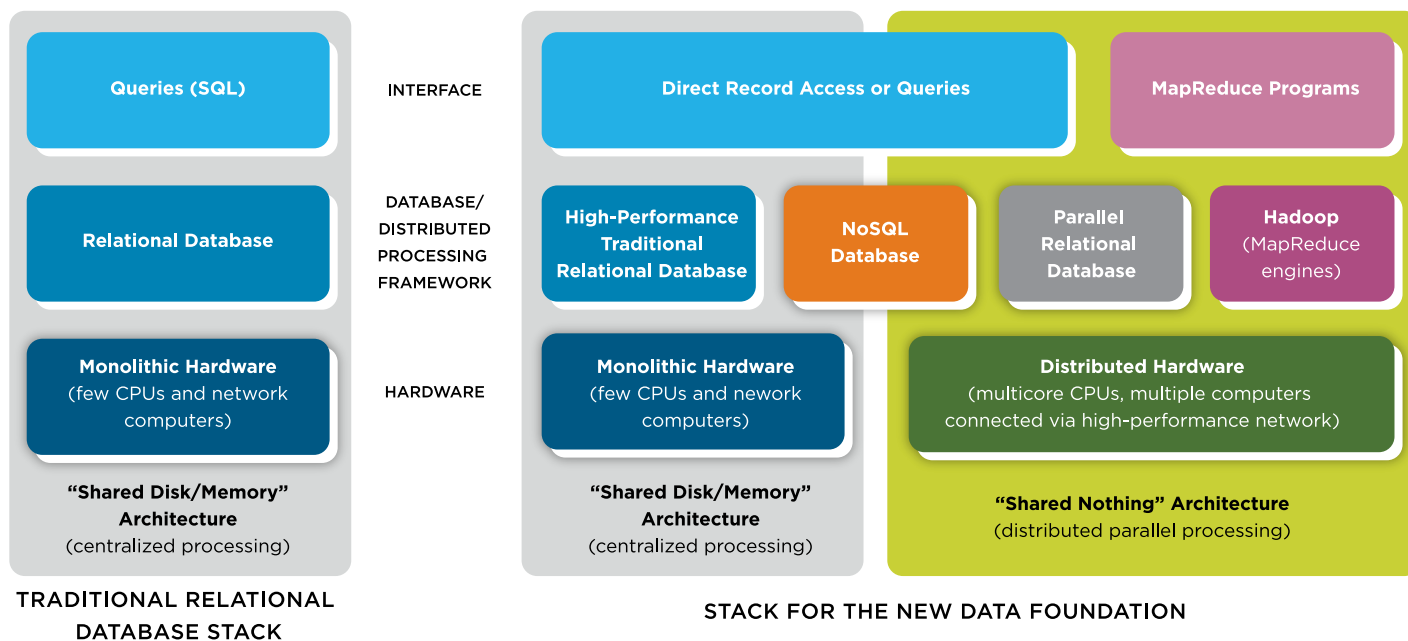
Queries (SQL)

Relational Database

Monolithic Hardware (few CPUs and network computers)

"Shared Disk/Memory" Architecture (centralized processing)

TRADITIONAL RELATIONAL DATABASE STACK

INTERFACE

DATABASE/ DISTRIBUTED PROCESSING FRAMEWORK

HARDWARE

Direct Record Access or Queries

MapReduce Programs

High-Performance Traditional Relational Database

NoSQL Database

Parallel Relational Database

Hadoop (MapReduce engines)

Monolithic Hardware (few CPUs and nework computers)

Distributed Hardware (multicore CPUs, multiple computers connected via high-performance network)

"Shared Disk/Memory" Architecture (centralized processing)

"Shared Nothing" Architecture (distributed parallel processing)

STACK FOR THE NEW DATA FOUNDATION